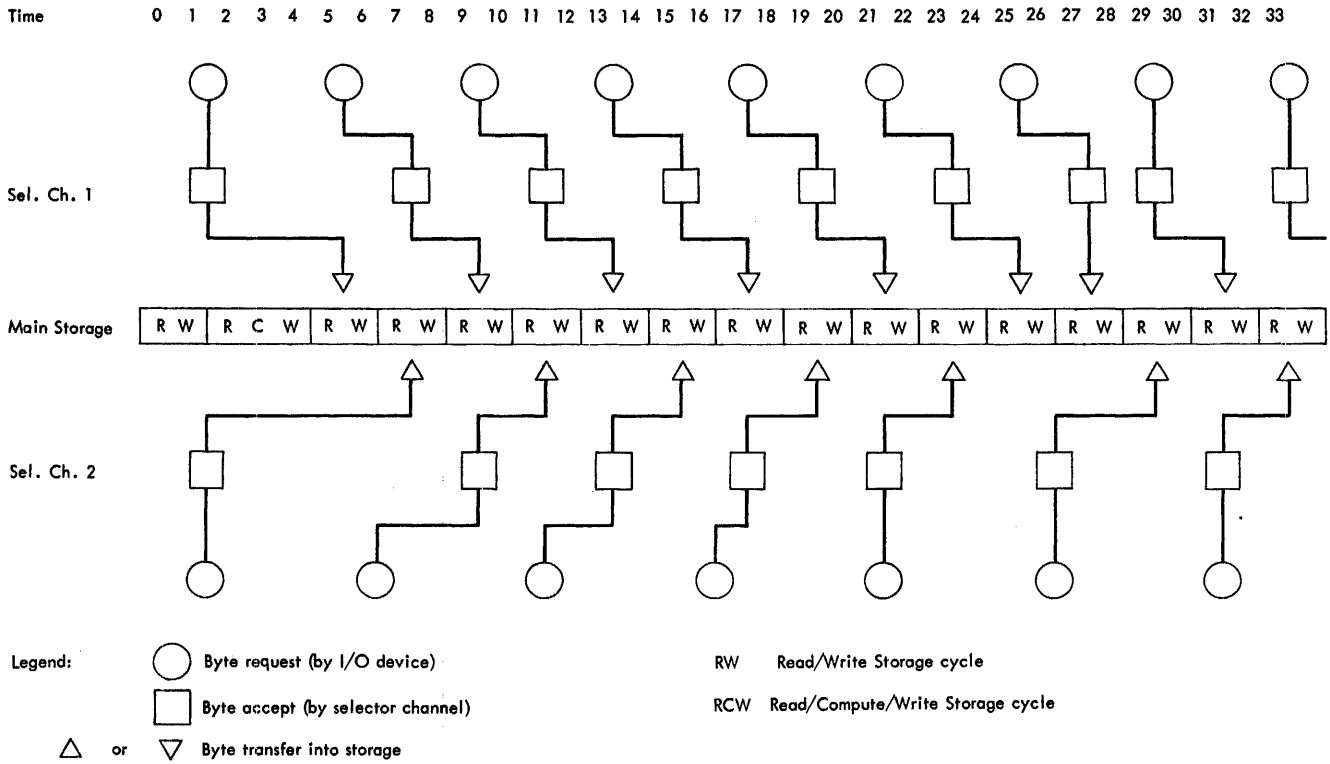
Time 0 1 2 3 4 5 6 7 8 9 10 11 12 13 14 15 16 17 18 19 20 21 22 23 24 25 26 27 28 29 30 31 32 33

Sel. Ch. 1

Main Storage

| R W | R C W | R W | R W | R W | R W | R W | R W | R W | R W | R W | R W | R W | R W | R W | R W | R W |
|---|---|---|---|---|---|---|---|---|---|---|---|---|---|---|---|---|

Sel. Ch. 2

Legend: Byte request (by I/O device)

Byte accept (by selector channel)

△ or ▽ Byte transfer into storage

RW Read/Write Storage cycle

RCW Read/Compute/Write Storage cycle